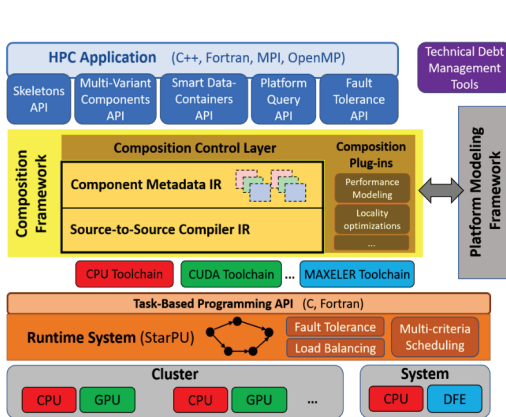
HPC Application (C++, Fortran, MPI, OpenMP)

Skeletons API

Multi-Variant Components API

Smart Data-Containers API

Platform Query API

Fault Tolerance API

Technical Debt Management Tools

Composition Framework

Composition Control Layer

Component Metadata IR

Source-to-Source Compiler IR

Composition Plug-ins

Performance Modeling

Locality optimizations

...

Platform Modeling Framework

CPU Toolchain

CUDA Toolchain

...

MAXELER Toolchain

Task-Based Programming API (C, Fortran)

Runtime System (StarPU)

Fault Tolerance

Load Balancing

Multi-criteria Scheduling

Cluster

CPU

GPU

CPU

GPU

...

System

CPU

DFE